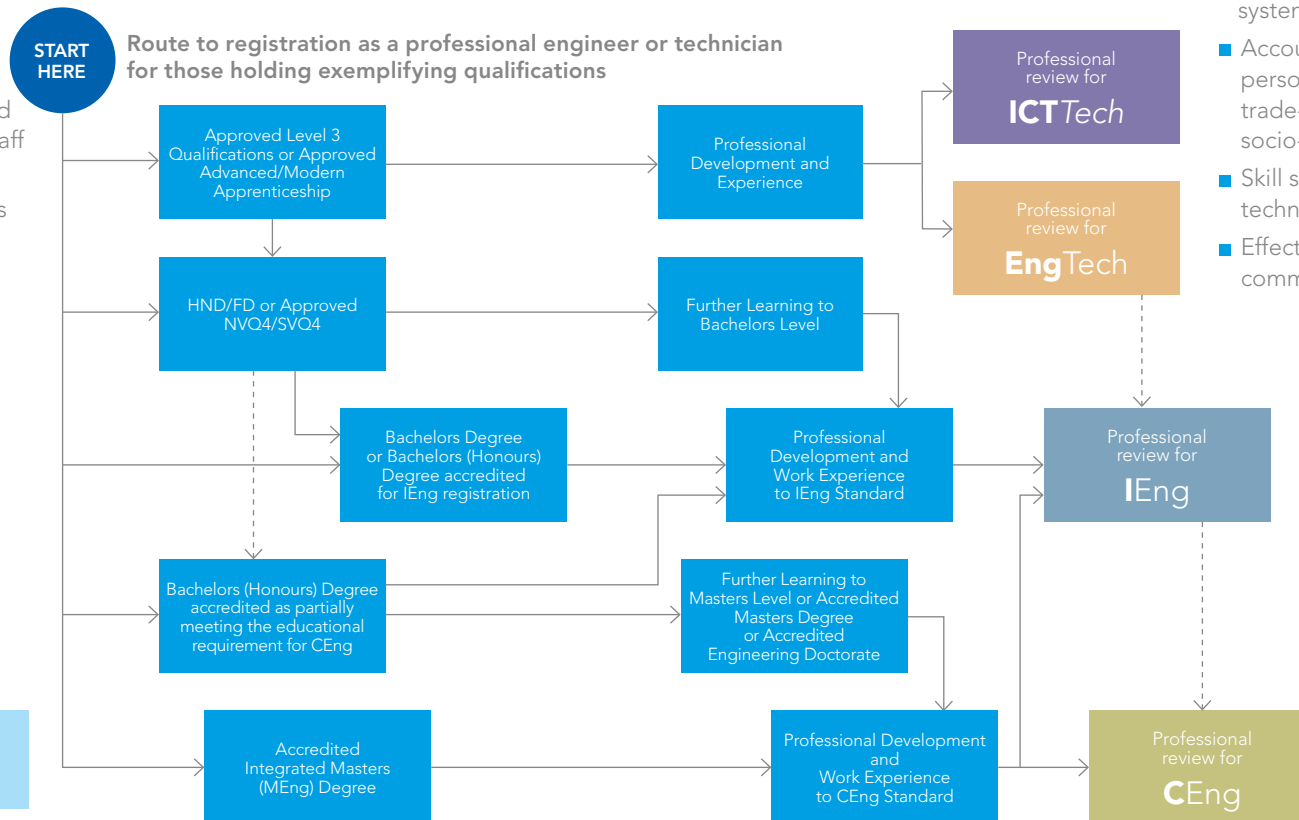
START HERE

Route to registration as a professional engineer or technician for those holding exemplifying qualifications

Approved Level 3 Qualifications or Approved Advanced/Modern Apprenticeship

Professional Development and Experience

Professional review for ICTTech

Professional review for EngTech

HND/FD or Approved NVQ4/SVQ4

Further Learning to Bachelors Level

Bachelors Degree or Bachelors (Honours) Degree accredited for IEng registration

Professional Development and Work Experience to IEng Standard

Professional review for IEng

Bachelors (Honours) Degree accredited as partially meeting the educational requirement for CEng

Further Learning to Masters Level or Accredited Masters Degree or Accredited Engineering Doctorate

Accredited Integrated Masters (MEng) Degree

Professional Development and Work Experience to CEng Standard

Professional review for CEng

d
aff
s

syster
Accou
perso
trade
socio
Skill s
techn
Effect
comm